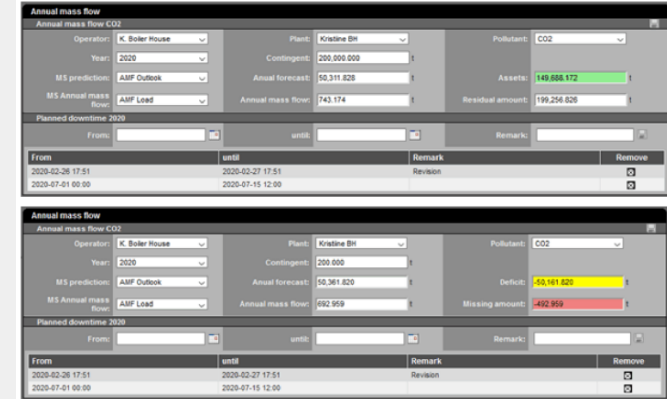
Annual mass flow

Annual mass flow CO2

Operator: K. Boiler House

Plant: Kristine BH

Pollutant: CO2

Year: 2020

Contingent: 200,000.000 t

MS prediction: AMF Outlook

Anual forecast: 50,311.828 t

Assets: 149,688.172 t

MS Annual mass flow: AMF Load

Annual mass flow: 743.174 t

Residual amount: 199,256.826 t

Planned downtime 2020

From:

until:

Remark:

| From | until | Remark | Remove |
|---|---|---|---|
| 2020-02-26 17:51 | 2020-02-27 17:51 | Revision | |
| 2020-07-01 00:00 | 2020-07-15 12:00 | | |

Annual mass flow

Annual mass flow CO2

Operator: K. Boiler House

Plant: Kristine BH

Pollutant: CO2

Year: 2020

Contingent: 200.000 t

MS prediction: AMF Outlook

Anual forecast: 50,361.820 t

Deficit: -50,161.820 t

MS Annual mass flow: AMF Load

Annual mass flow: 692.959 t

Missing amount: -492.959 t

Planned downtime 2020

From:

until:

Remark:

| From | until | Remark | Remove |
|---|---|---|---|
| 2020-02-26 17:51 | 2020-02-27 17:51 | Revision | |
| 2020-07-01 00:00 | 2020-07-15 12:00 | | |